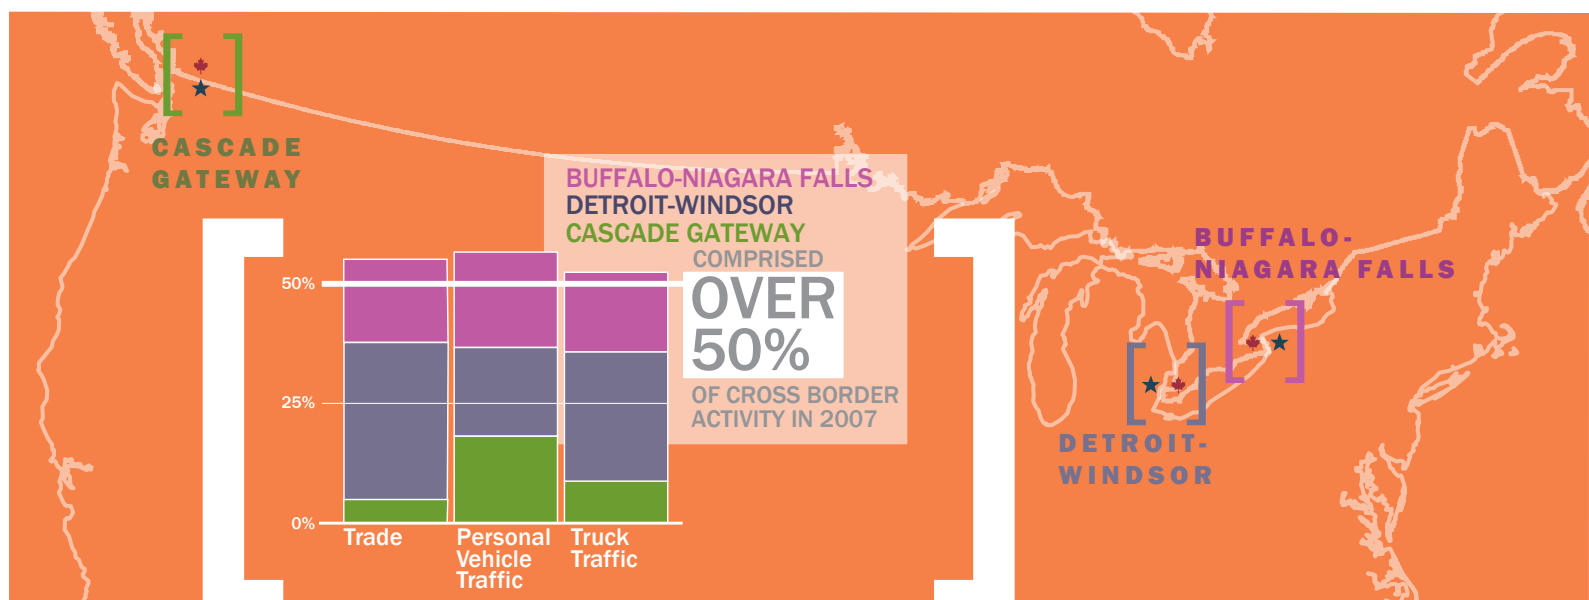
CASCADE GATEWAY

BUFFALO-NIAGARA FALLS
DETROIT-WINDSOR
CASCADE GATEWAY
COMPRISED
OVER 50%
OF CROSS BORDER ACTIVITY IN 2007

50%
25%
0%
Trade
Personal Vehicle Traffic
Truck Traffic

BUFFALO-NIAGARA FALLS

DETROIT-WINDSOR